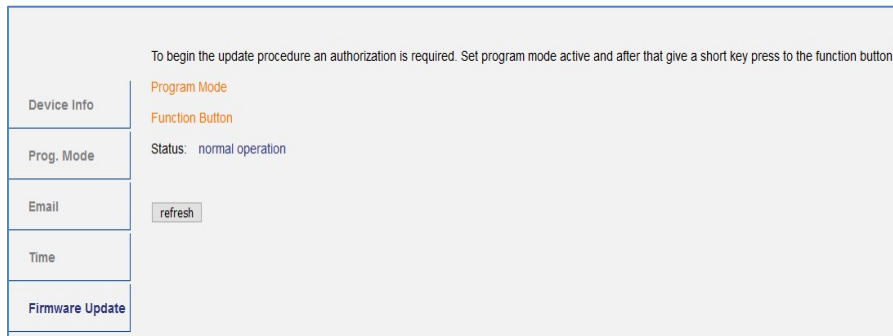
To begin the update procedure an authorization is required. Set program mode active and after that give a short key press to the function button

Device Info

Prog. Mode

Email

Time

Firmware Update

Program Mode

Function Button

Status: normal operation

refresh